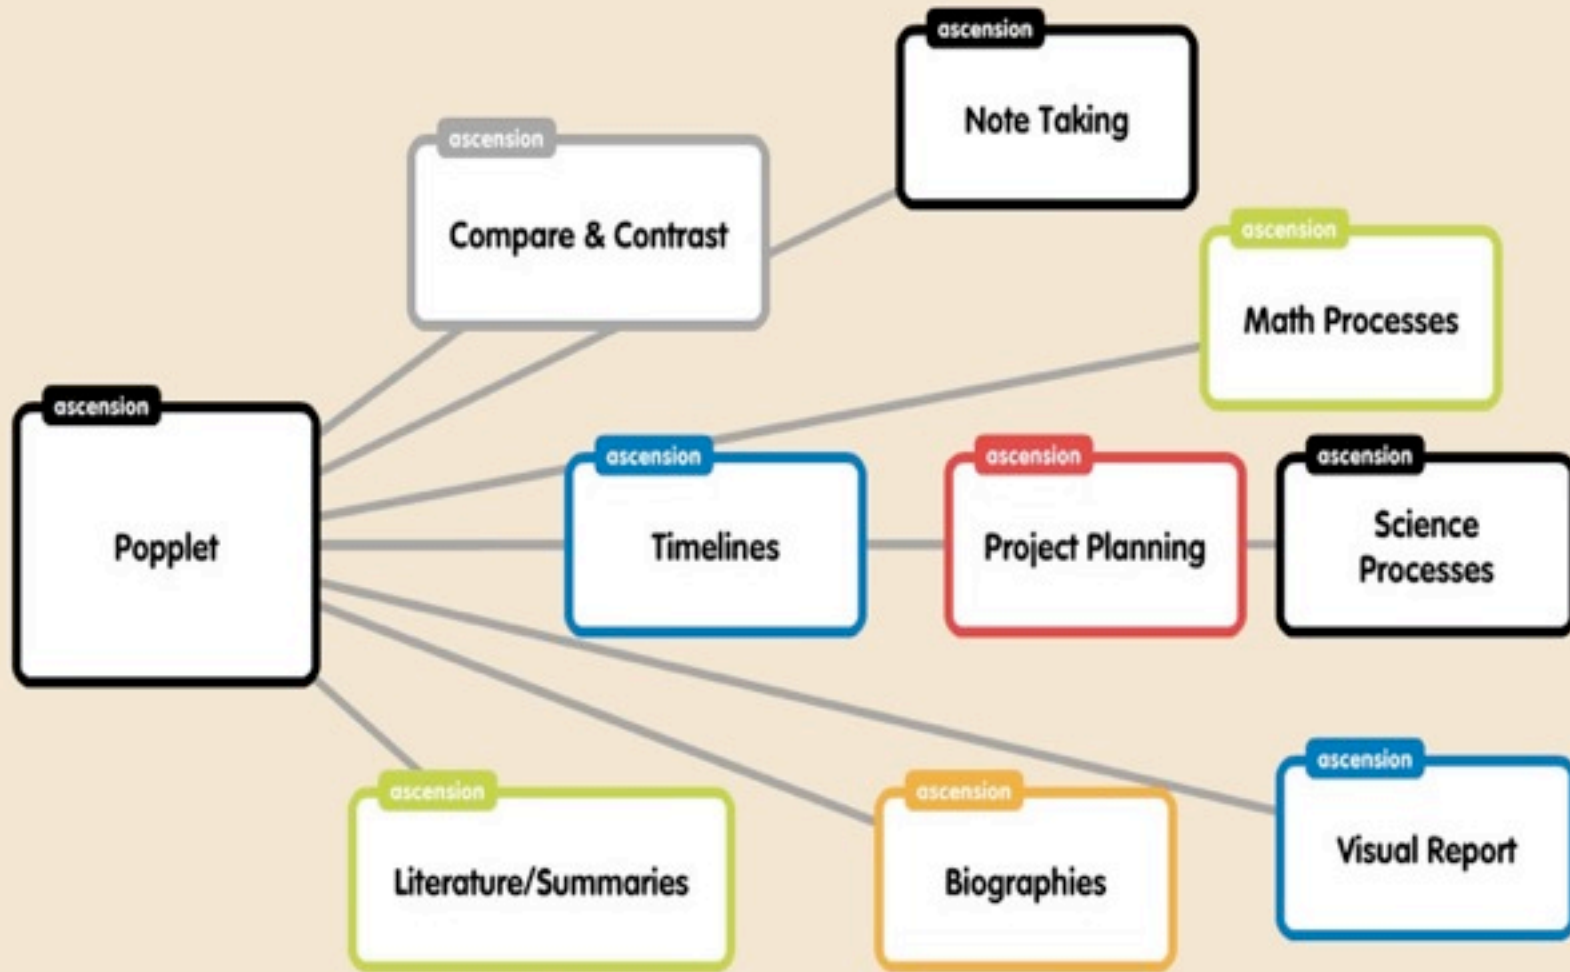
ascension
Note Taking

ascension
Compare & Contrast

ascension
Math Processes

ascension
Popplet

ascension
Timelines

ascension
Project Planning

ascension
Science Processes

ascension
Visual Report

ascension
Literature/Summaries

ascension
Biographies